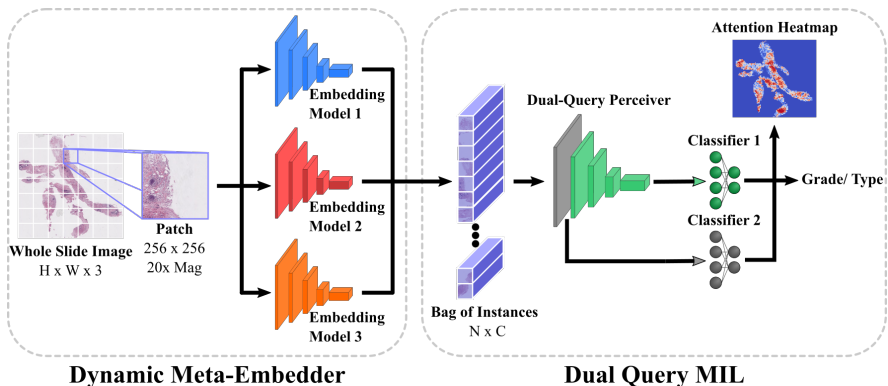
Attention Heatmap

Embedding Model 1

Dual-Query Perceiver

Classifier 1

Patch
256 x 256
20x Mag

Whole Slide Image
H x W x 3

Embedding Model 2

Grade/ Type

Classifier 2

Embedding Model 3

Bag of Instances
N x C

Dynamic Meta-Embedder

Dual Query MIL